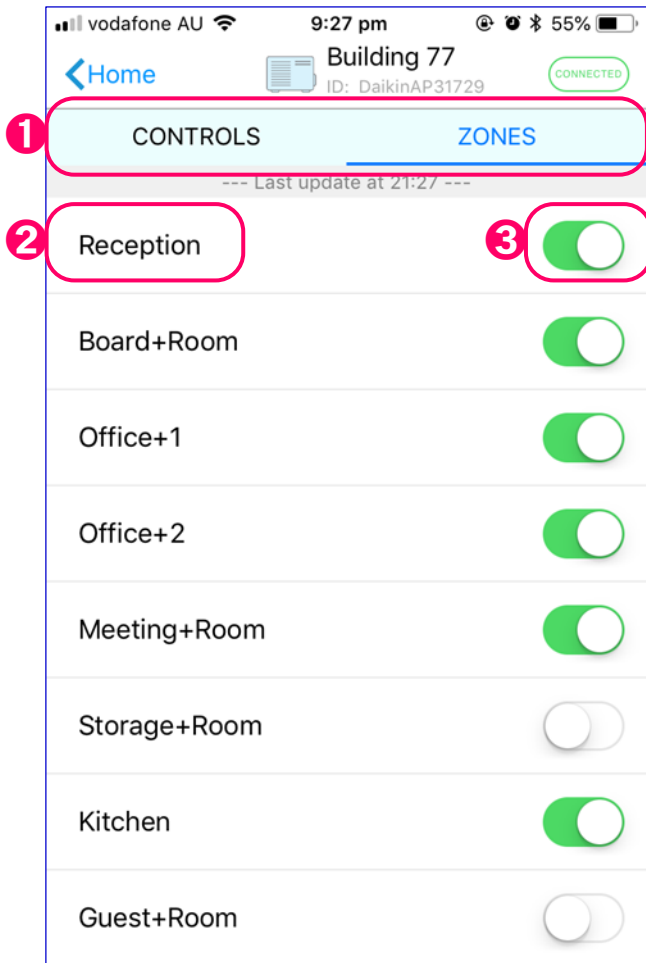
vodafone AU 9:27 pm 55%

Home

Building 77
ID: DaikinAP31729

CONNECTED

1

CONTROLS ZONES

--- Last update at 21:27 ---

2

Reception

3

Board+Room

Office+1

Office+2

Meeting+Room

Storage+Room

Kitchen

Guest+Room